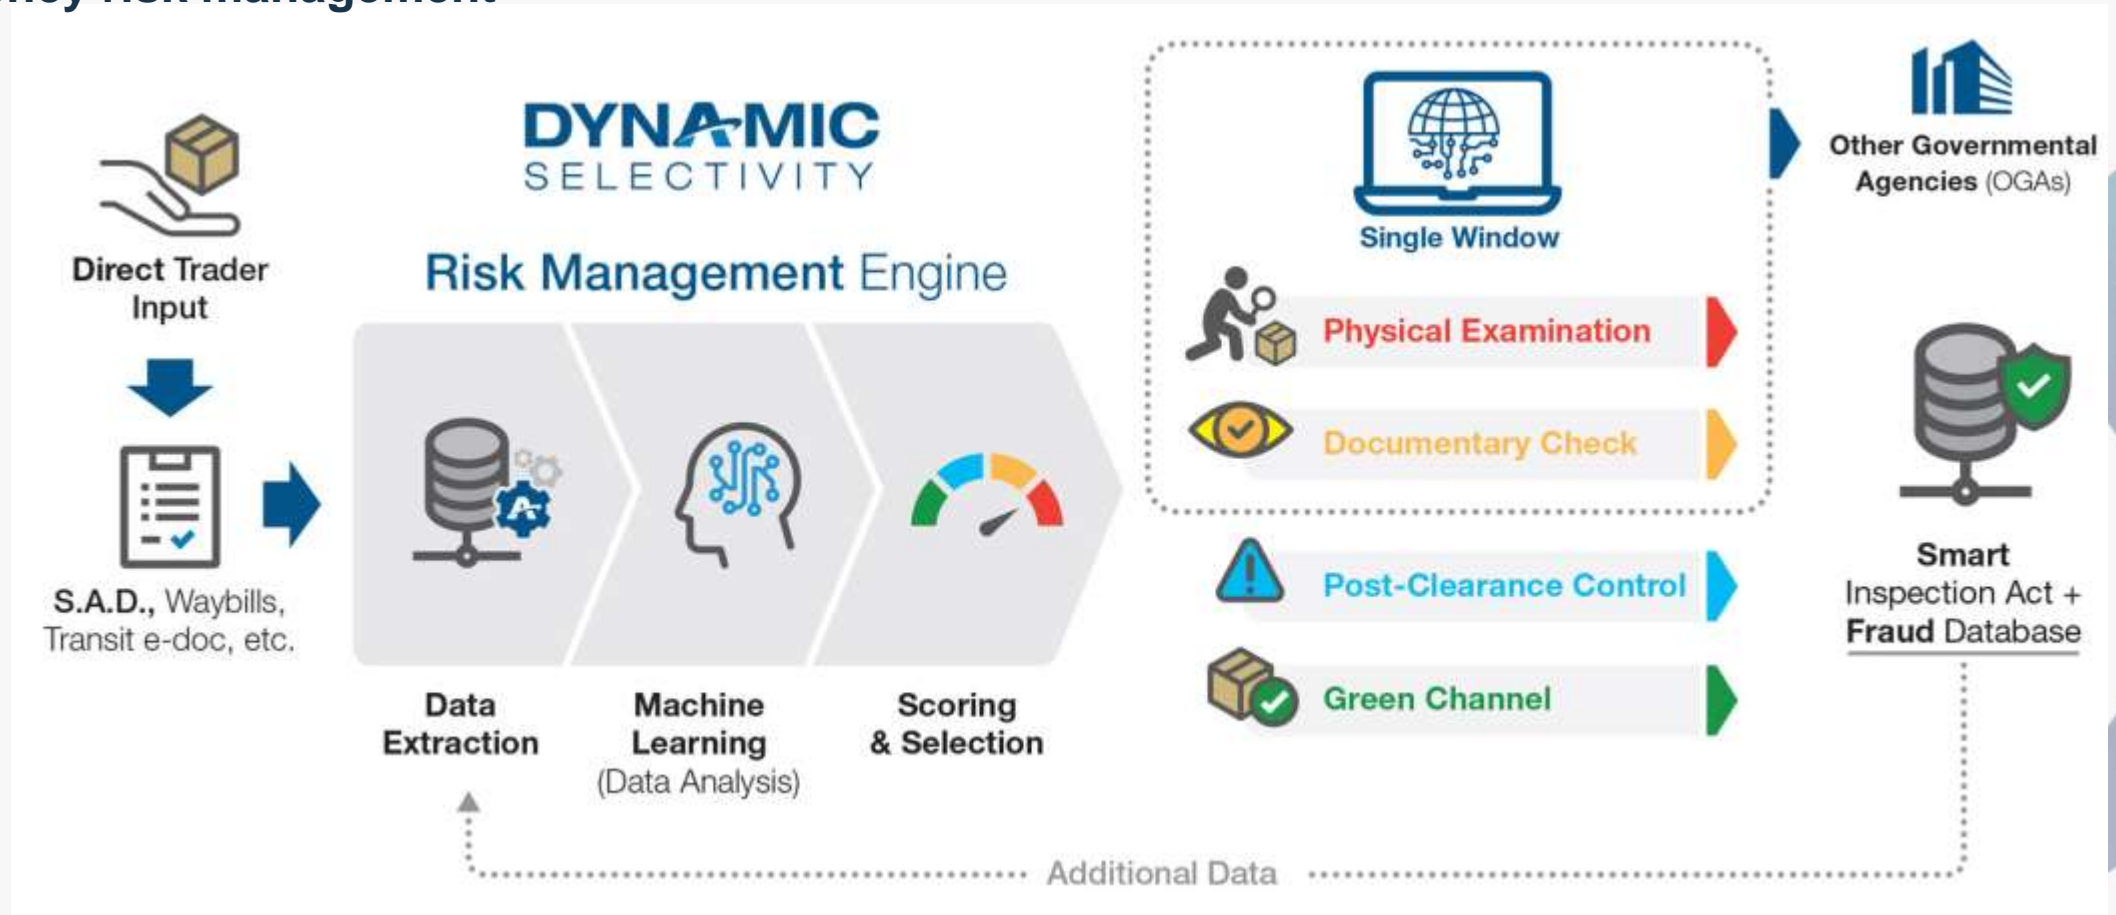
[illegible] Risk Management

DYNAMIC SELECTIVITY

Risk Management Engine

Direct Trader Input

S.A.D., Waybills, Transit e-doc, etc.

Data Extraction

Machine Learning (Data Analysis)

Scoring & Selection

Single Window

Physical Examination

Documentary Check

Post-Clearance Control

Green Channel

Other Governmental Agencies (OGAs)

Smart Inspection Act + Fraud Database

Additional Data